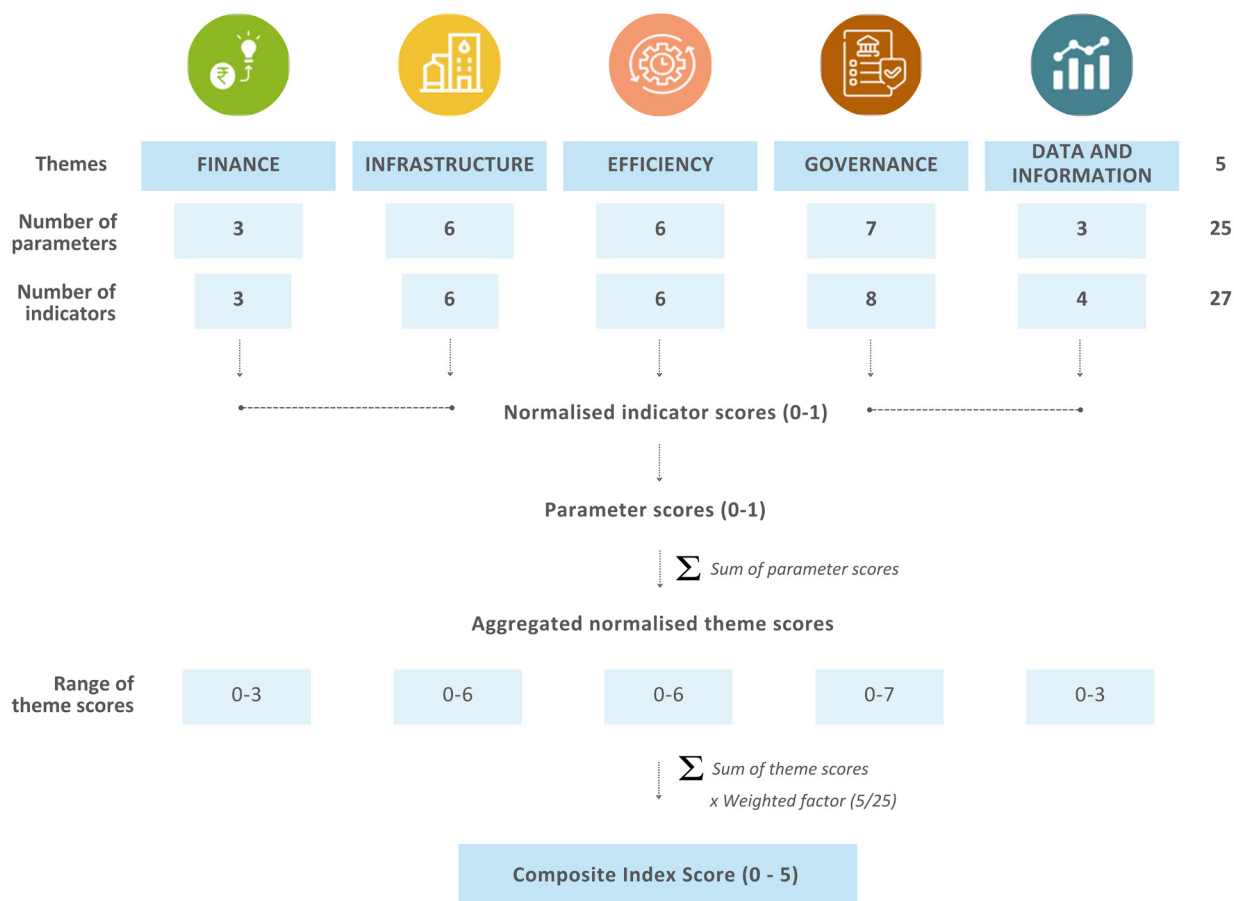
| Themes | FINANCE | INFRASTRUCTURE | EFFICIENCY | GOVERNANCE | DATA AND INFORMATION | 5 |
|---|---|---|---|---|---|---|
| Number of parameters | 3 | 6 | 6 | 7 | 3 | 25 |
| Number of indicators | 3 | 6 | 6 | 8 | 4 | 27 |

Normalised indicator scores (0-1)

Parameter scores (0-1)

$\sum$ Sum of parameter scores

Aggregated normalised theme scores

| Range of theme scores | 0-3 | 0-6 | 0-6 | 0-7 | 0-3 |
|---|---|---|---|---|---|

$\sum$ Sum of theme scores
x Weighted factor (5/25)

Composite Index Score (0 - 5)